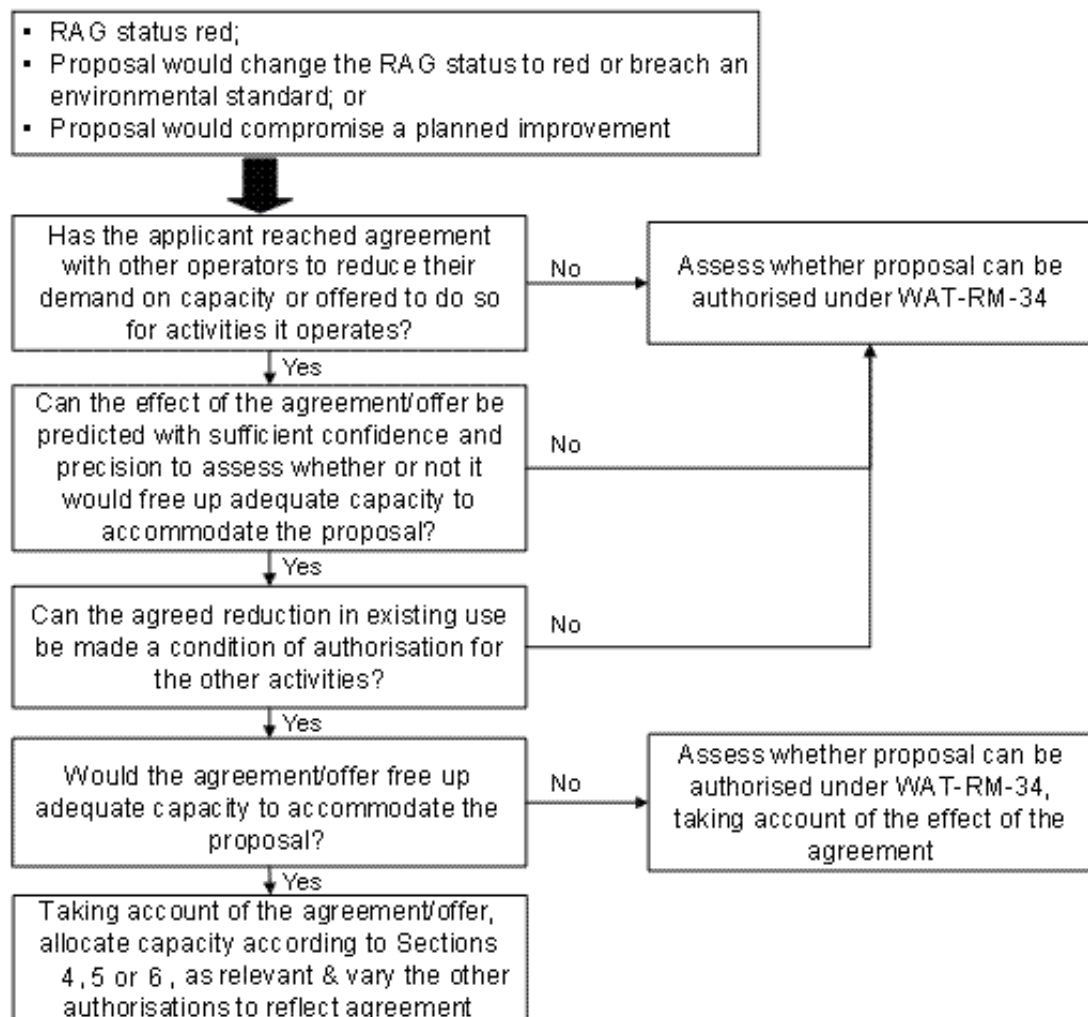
- RAG status red;
- Proposal would change the RAG status to red or breach an environmental standard; or
- Proposal would compromise a planned improvement

Has the applicant reached agreement with other operators to reduce their demand on capacity or offered to do so for activities it operates?

No

Assess whether proposal can be authorised under WAT-RM-34

Yes

Can the effect of the agreement/offer be predicted with sufficient confidence and precision to assess whether or not it would free up adequate capacity to accommodate the proposal?

No

Yes

Can the agreed reduction in existing use be made a condition of authorisation for the other activities?

No

Yes

Would the agreement/offer free up adequate capacity to accommodate the proposal?

No

Assess whether proposal can be authorised under WAT-RM-34, taking account of the effect of the agreement

Yes

Taking account of the agreement/offer, allocate capacity according to Sections 4, 5 or 6, as relevant & vary the other authorisations to reflect agreement